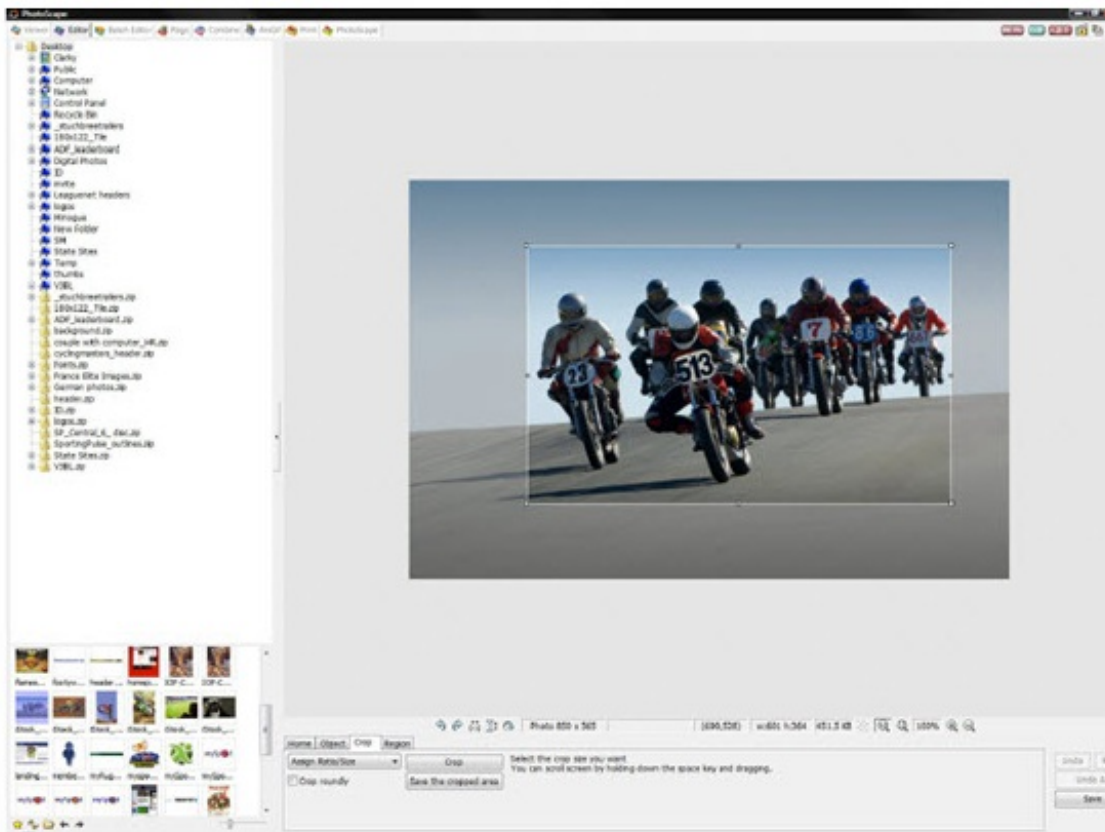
PhotoScape

Viewer | Editor | Batch Editor | Page | Combine | AniGif | Print | PhotoScape

Desktop
Clarky
Public
Computer
Network
Control Panel
Recycle Bin
_stuchbreetrailers
160x122_Tile
ADF_leaderboard
Digital Photos
ID
invite
Leaguenet headers
logos
Minogue
New Folder
SM
State Sites
Temp
thumbs
VJBL
_stuchbreetrailers.zip
160x122_Tile.zip
ADF_leaderboard.zip
background.zip
couple with computer_hR.zip
cyclingmasters_header.zip
Fonts.zip
France Elite Images.zip
German photos.zip
header.zip
ID.zip
logos.zip
SP_Central_6_ dac.zip
SportingPulse_outlines.zip
State Sites.zip
VJBL.zip

23
513
7

Photo 850 x 565
(690,538) w:601 h:364 451.5 KB 100%

Home | Object | Crop | Region

Assign Ratio/Size
Crop roundly
Crop
Save the cropped area
Select the crop size you want
You can scroll screen by holding down the space key and dragging.

Undo
Undo A
Save